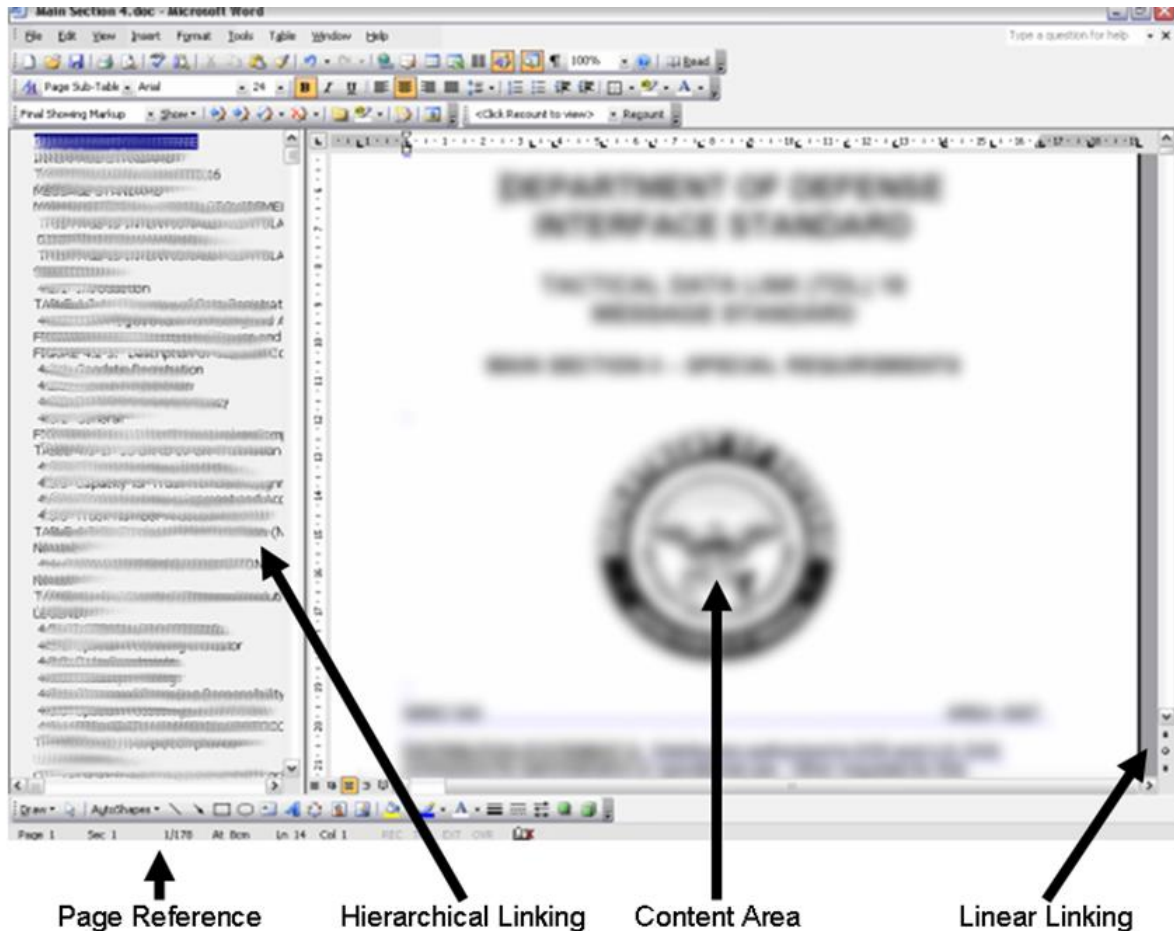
Main Section 4.doc - Microsoft Word

File Edit View Insert Format Tools Table Window Help

Type a question for help

100% Read

Page Sub-Table Arial 24

Final Showing Markup Show <Click Recount to view> Recount

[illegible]

DEPARTMENT OF DEFENSE INTERFACE STANDARD

TACTICAL DATA LINK (TDL) 16 MESSAGE STANDARD

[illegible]

Draw AutoShapes

Page 1 Sec 1 1/178 At 8cm Ln 14 Col 1 REC TRK EXT OVR

Page Reference

Hierarchical Linking

Content Area

Linear Linking